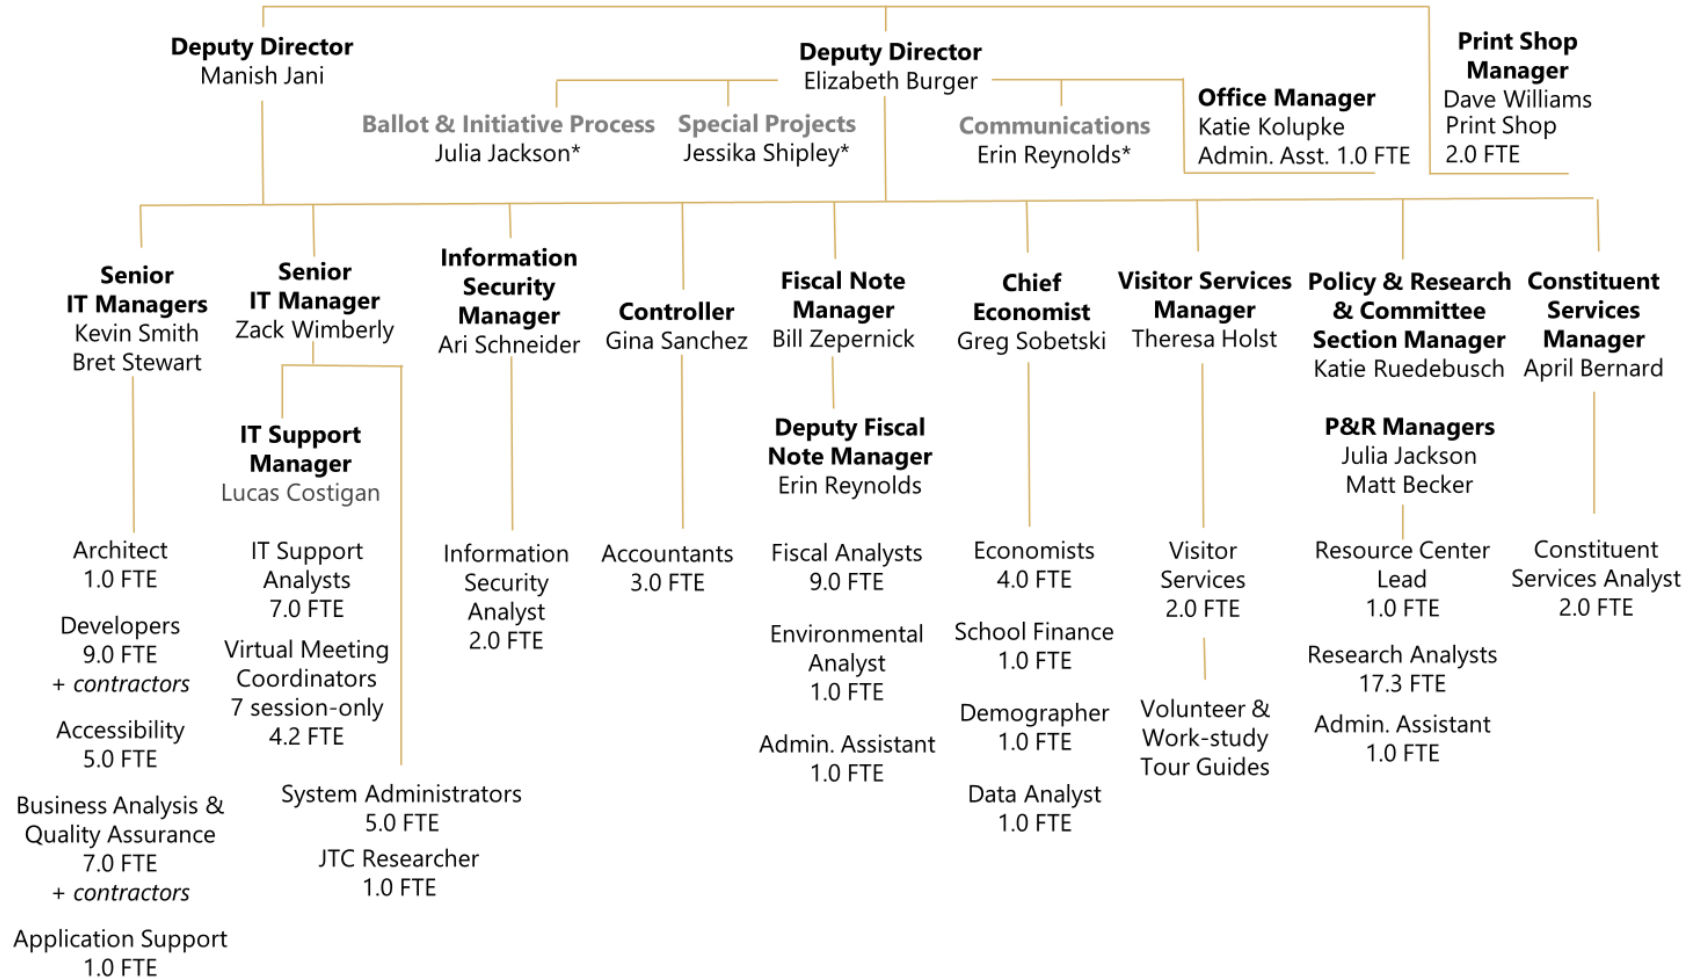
Deputy Director
Manish Jani

Deputy Director
Elizabeth Burger

Print Shop Manager
Dave Williams
Print Shop
2.0 FTE

Ballot & Initiative Process
Julia Jackson*

Special Projects
Jessika Shipley*

Communications
Erin Reynolds*

Office Manager
Katie Kolupke
Admin. Asst. 1.0 FTE

Senior IT Managers
Kevin Smith
Bret Stewart

Architect
1.0 FTE

Developers
9.0 FTE
+ contractors

Accessibility
5.0 FTE

Business Analysis & Quality Assurance
7.0 FTE
+ contractors

Application Support
1.0 FTE

Senior IT Manager
Zack Wimberly

IT Support Manager
Lucas Costigan

IT Support Analysts
7.0 FTE

Virtual Meeting Coordinators
7 session-only
4.2 FTE

System Administrators
5.0 FTE

JTC Researcher
1.0 FTE

Information Security Manager
Ari Schneider

Information Security Analyst
2.0 FTE

Controller
Gina Sanchez

Accountants
3.0 FTE

Fiscal Note Manager
Bill Zepernick

Deputy Fiscal Note Manager
Erin Reynolds

Fiscal Analysts
9.0 FTE

Environmental Analyst
1.0 FTE

Admin. Assistant
1.0 FTE

Chief Economist
Greg Sobetski

Economists
4.0 FTE

School Finance
1.0 FTE

Demographer
1.0 FTE

Data Analyst
1.0 FTE

Visitor Services Manager
Theresa Holst

Visitor Services
2.0 FTE

Volunteer & Work-study Tour Guides

Policy & Research & Committee Section Manager
Katie Ruedebusch

P&R Managers
Julia Jackson
Matt Becker

Resource Center Lead
1.0 FTE

Research Analysts
17.3 FTE

Admin. Assistant
1.0 FTE

Constituent Services Manager
April Bernard

Constituent Services Analyst
2.0 FTE